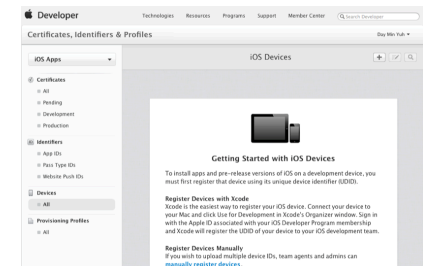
Developer
Technologies Resources Programs Support Member Center
Search Developer

Certificates, Identifiers & Profiles
Day Min Yuh ▾

iOS Apps

Certificates
All
Pending
Development
Production

Identifiers
App IDs
Pass Type IDs
Website Push IDs

Devices
All

Provisioning Profiles
All

iOS Devices

Getting Started with iOS Devices

To install apps and pre-release versions of iOS on a development device, you must first register that device using its unique device identifier (UDID).

Register Devices with Xcode
Xcode is the easiest way to register your iOS device. Connect your device to your Mac and click Use for Development in Xcode's Organizer window. Sign in with the Apple ID associated with your iOS Developer Program membership and Xcode will register the UDID of your device to your iOS development team.

Register Devices Manually
If you wish to upload multiple device IDs, team agents and admins can manually register devices.